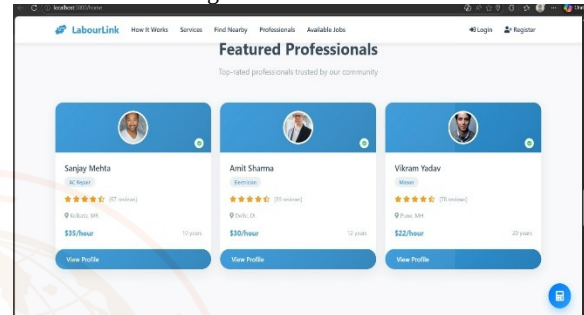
localhost:3000/home

LabourLink How It Works Services Find Nearby Professionals Available Jobs Login Register

Featured Professionals

Top-rated professionals trusted by our community

Sanjay Mehta
AC Repair
(47 reviews)
Kolkata, WB
$35/hour
10 years
View Profile

Amit Sharma
Electrician
(35 reviews)
Delhi, DL
$30/hour
12 years
View Profile

Vikram Yadav
Mason
(78 reviews)
Pune, MH
$22/hour
20 years
View Profile